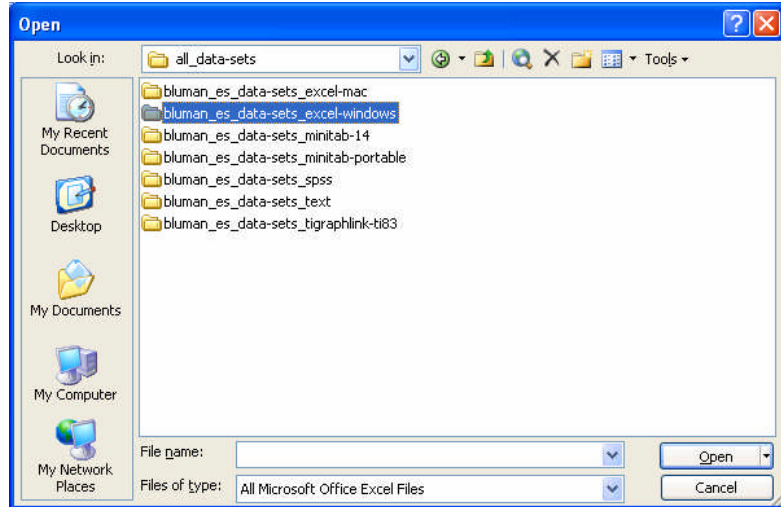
Open

Look in: all_data-sets

Tools

My Recent Documents

Desktop

My Documents

My Computer

My Network Places

bluman_es_data-sets_excel-mac
bluman_es_data-sets_excel-windows
bluman_es_data-sets_minitab-14
bluman_es_data-sets_minitab-portable
bluman_es_data-sets_spss
bluman_es_data-sets_text
bluman_es_data-sets_tigraphlink-ti83

File name:

Files of type: All Microsoft Office Excel Files

Open

Cancel